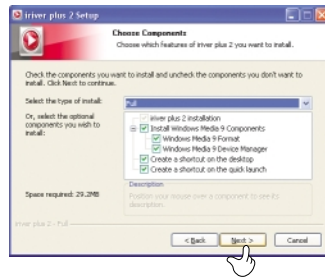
iriver plus 2 Setup

Choose Components

Choose which features of iriver plus 2 you want to install.

Check the components you want to install and uncheck the components you don't want to install. Click Next to continue.

Select the type of install:

Full

Or, select the optional components you wish to install:

iriver plus 2 installation

Install Windows Media 9 Components

Windows Media 9 Format

Windows Media 9 Device Manager

Create a shortcut on the desktop

Create a shortcut on the quick launch

Description

Position your mouse over a component to see its description.

Space required: 29.2MB

iriver plus 2 - Full

< Back

Next >

Cancel